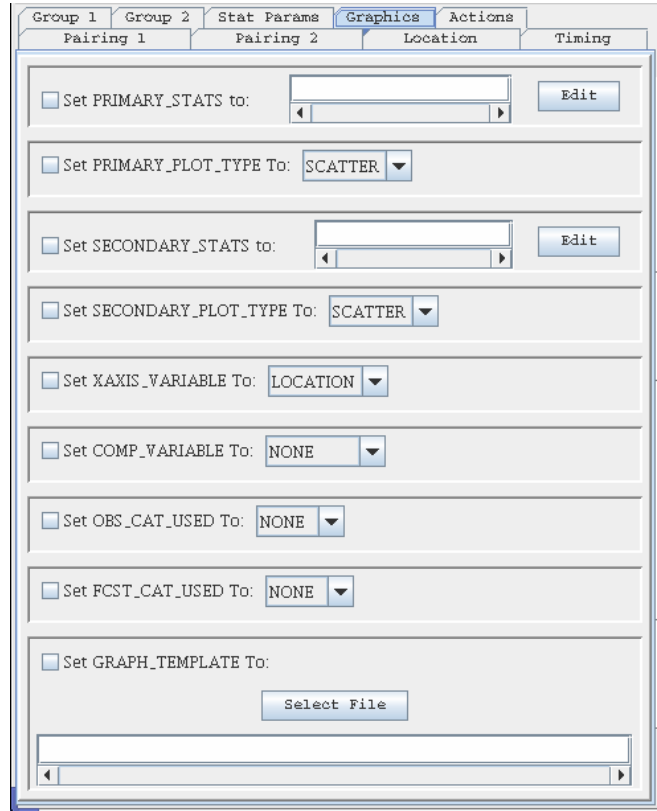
Group 1 Group 2 Stat Params Graphics Actions
Pairing 1 Pairing 2 Location Timing

Set PRIMARY_STATS to: Edit

Set PRIMARY_PLOT_TYPE To: SCATTER

Set SECONDARY_STATS to: Edit

Set SECONDARY_PLOT_TYPE To: SCATTER

Set XAXIS_VARIABLE To: LOCATION

Set COMP_VARIABLE To: NONE

Set OBS_CAT_USED To: NONE

Set FCST_CAT_USED To: NONE

Set GRAPH_TEMPLATE To:

Select File